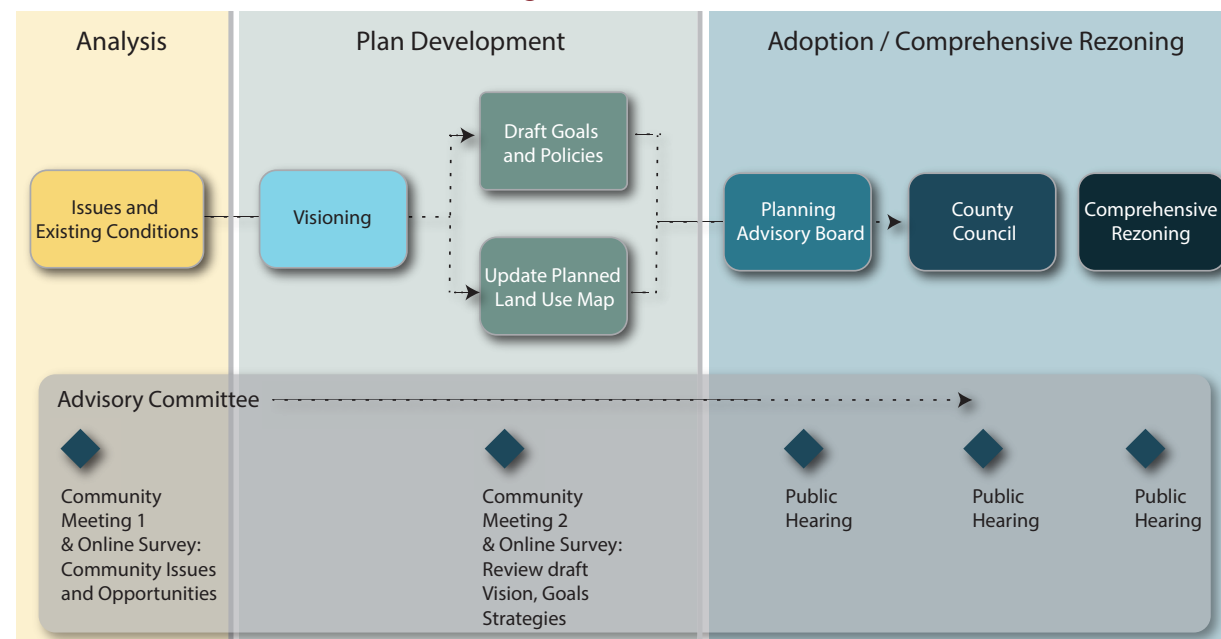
Analysis

Plan Development

Adoption / Comprehensive Rezoning

Issues and Existing Conditions

Visioning

Draft Goals and Policies

Update Planned Land Use Map

Planning Advisory Board

County Council

Comprehensive Rezoning

Advisory Committee

Community Meeting 1 & Online Survey: Community Issues and Opportunities

Community Meeting 2 & Online Survey: Review draft Vision, Goals Strategies

Public Hearing

Public Hearing

Public Hearing